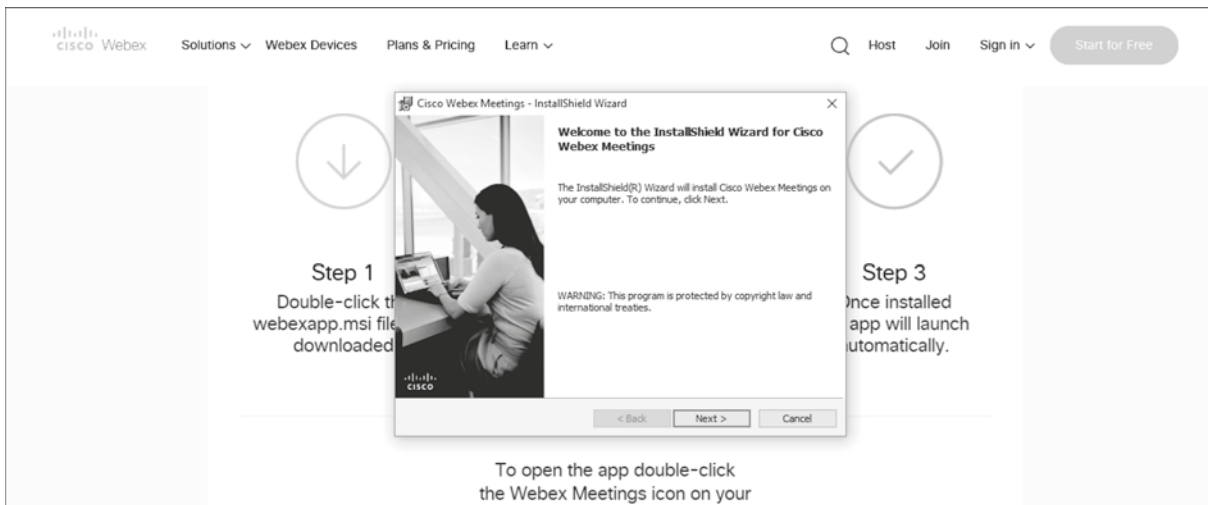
cisco Webex Solutions ⌵ Webex Devices Plans & Pricing Learn ⌵ Host Join Sign in ⌵ Start for Free

Cisco Webex Meetings - InstallShield Wizard

Welcome to the InstallShield Wizard for Cisco Webex Meetings

The InstallShield(R) Wizard will install Cisco Webex Meetings on your computer. To continue, click Next.

WARNING: This program is protected by copyright law and international treaties.

cisco

< Back Next > Cancel

Step 1
Double-click th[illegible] webexapp.msi file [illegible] downloaded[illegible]

Step 3
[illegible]nce installed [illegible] app will launch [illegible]utomatically.

To open the app double-click the Webex Meetings icon on your